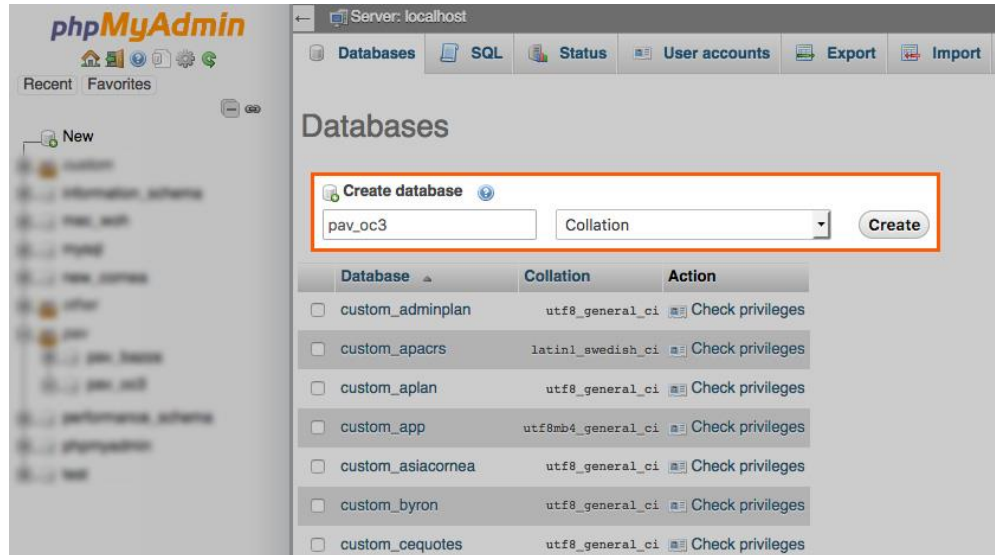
phpMyAdmin

Recent Favorites

New

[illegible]
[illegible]
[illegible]
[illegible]
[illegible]
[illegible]
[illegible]
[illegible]
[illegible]
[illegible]
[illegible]
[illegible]

Server: localhost

Databases SQL Status User accounts Export Import

Databases

Create database

pav_oc3 | Collation | Create

| | Database | Collation | Action |
|---|---|---|---|
| | custom_adminplan | utf8_general_ci | Check privileges |
| | custom_apacrs | latin1_swedish_ci | Check privileges |
| | custom_aplan | utf8_general_ci | Check privileges |
| | custom_app | utf8mb4_general_ci | Check privileges |
| | custom_asiacornea | utf8_general_ci | Check privileges |
| | custom_byron | utf8_general_ci | Check privileges |
| | custom_cequotes | utf8_general_ci | Check privileges |